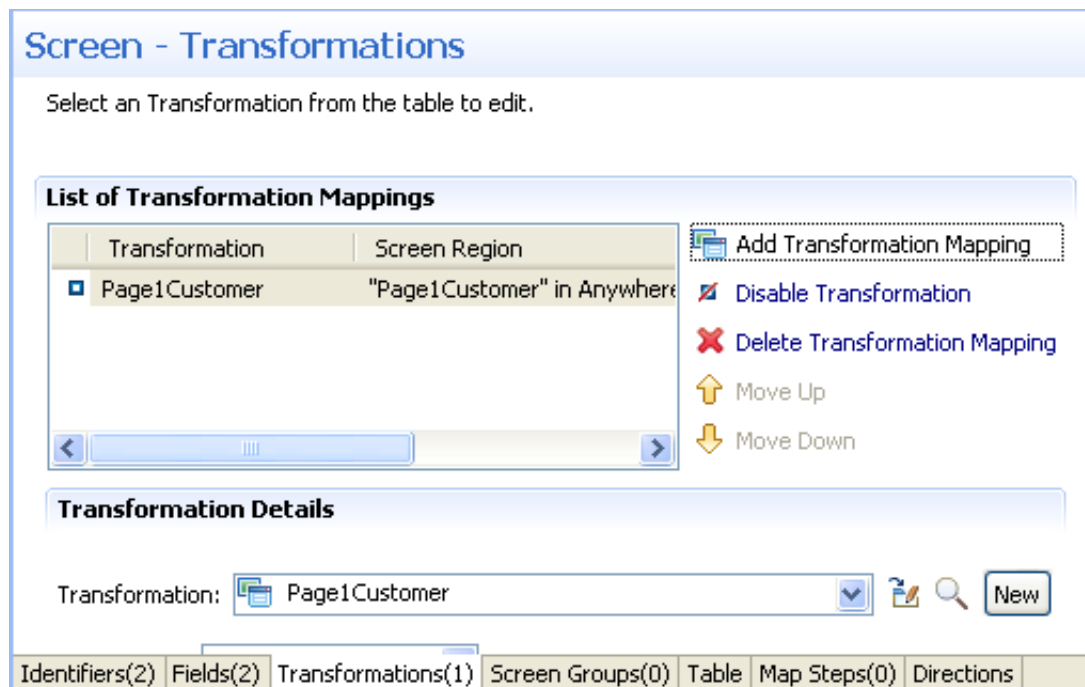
Screen - Transformations

Select an Transformation from the table to edit.

List of Transformation Mappings

| Transformation | Screen Region |
|---|---|
| Page1Customer | "Page1Customer" in Anywhere |

Add Transformation Mapping
Disable Transformation
Delete Transformation Mapping
Move Up
Move Down

Transformation Details

Transformation: Page1Customer New

Identifiers(2) Fields(2) Transformations(1) Screen Groups(0) Table Map Steps(0) Directions